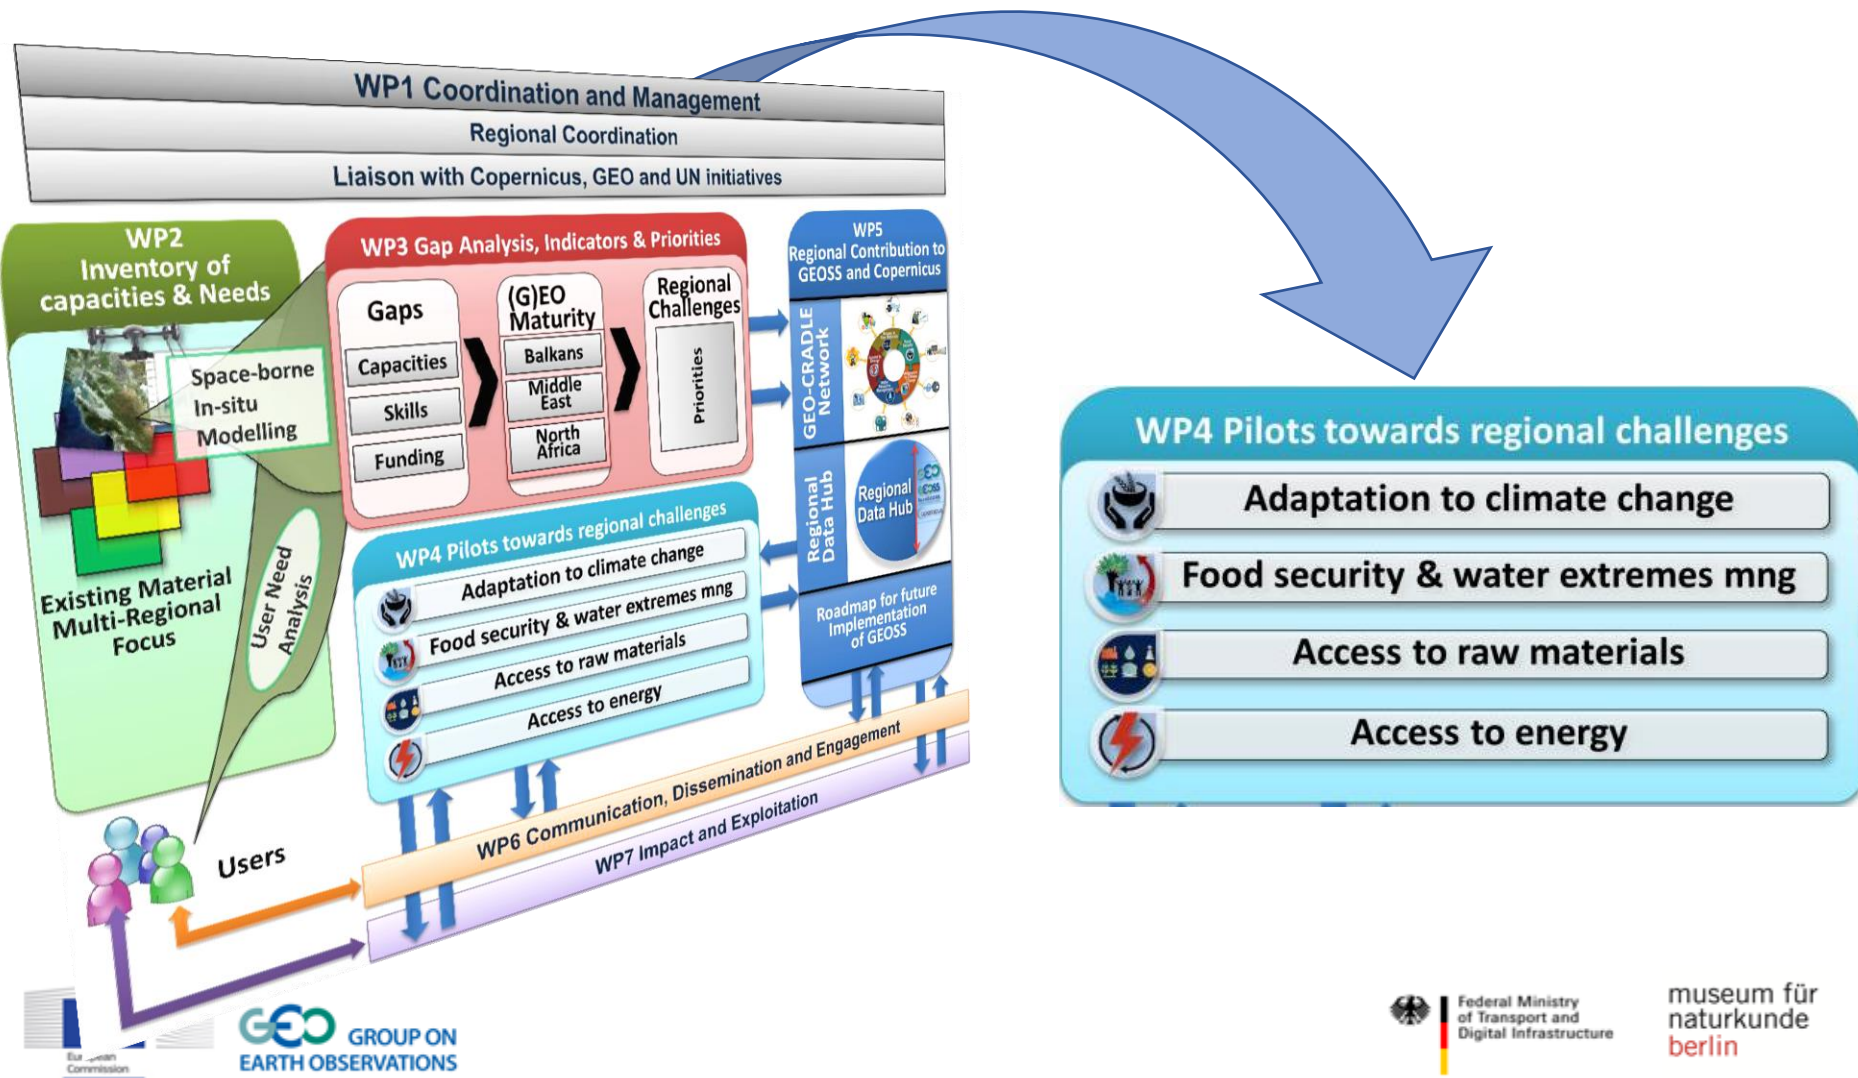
WP1 Coordination and Management
Regional Coordination
Liaison with Copernicus, GEO and UN initiatives

WP2
Inventory of capacities & Needs

Space-borne
In-situ
Modelling

Existing Material
Multi-Regional
Focus

User Need Analysis

WP3 Gap Analysis, Indicators & Priorities
Gaps
Capacities
Skills
Funding
(G)EO Maturity
Balkans
Middle East
North Africa
Regional Challenges
Priorities

WP5
Regional Contribution to GEOSS and Copernicus
GEO-CRADLE Network
Regional Data Hub
Regional Data Hub
Roadmap for future Implementation of GEOSS

WP4 Pilots towards regional challenges
Adaptation to climate change
Food security & water extremes mng
Access to raw materials
Access to energy

WP6 Communication, Dissemination and Engagement
WP7 Impact and Exploitation

Users

European Commission
GEO GROUP ON EARTH OBSERVATIONS

WP4 Pilots towards regional challenges
Adaptation to climate change
Food security & water extremes mng
Access to raw materials
Access to energy

Federal Ministry of Transport and Digital Infrastructure
museum für naturkunde berlin